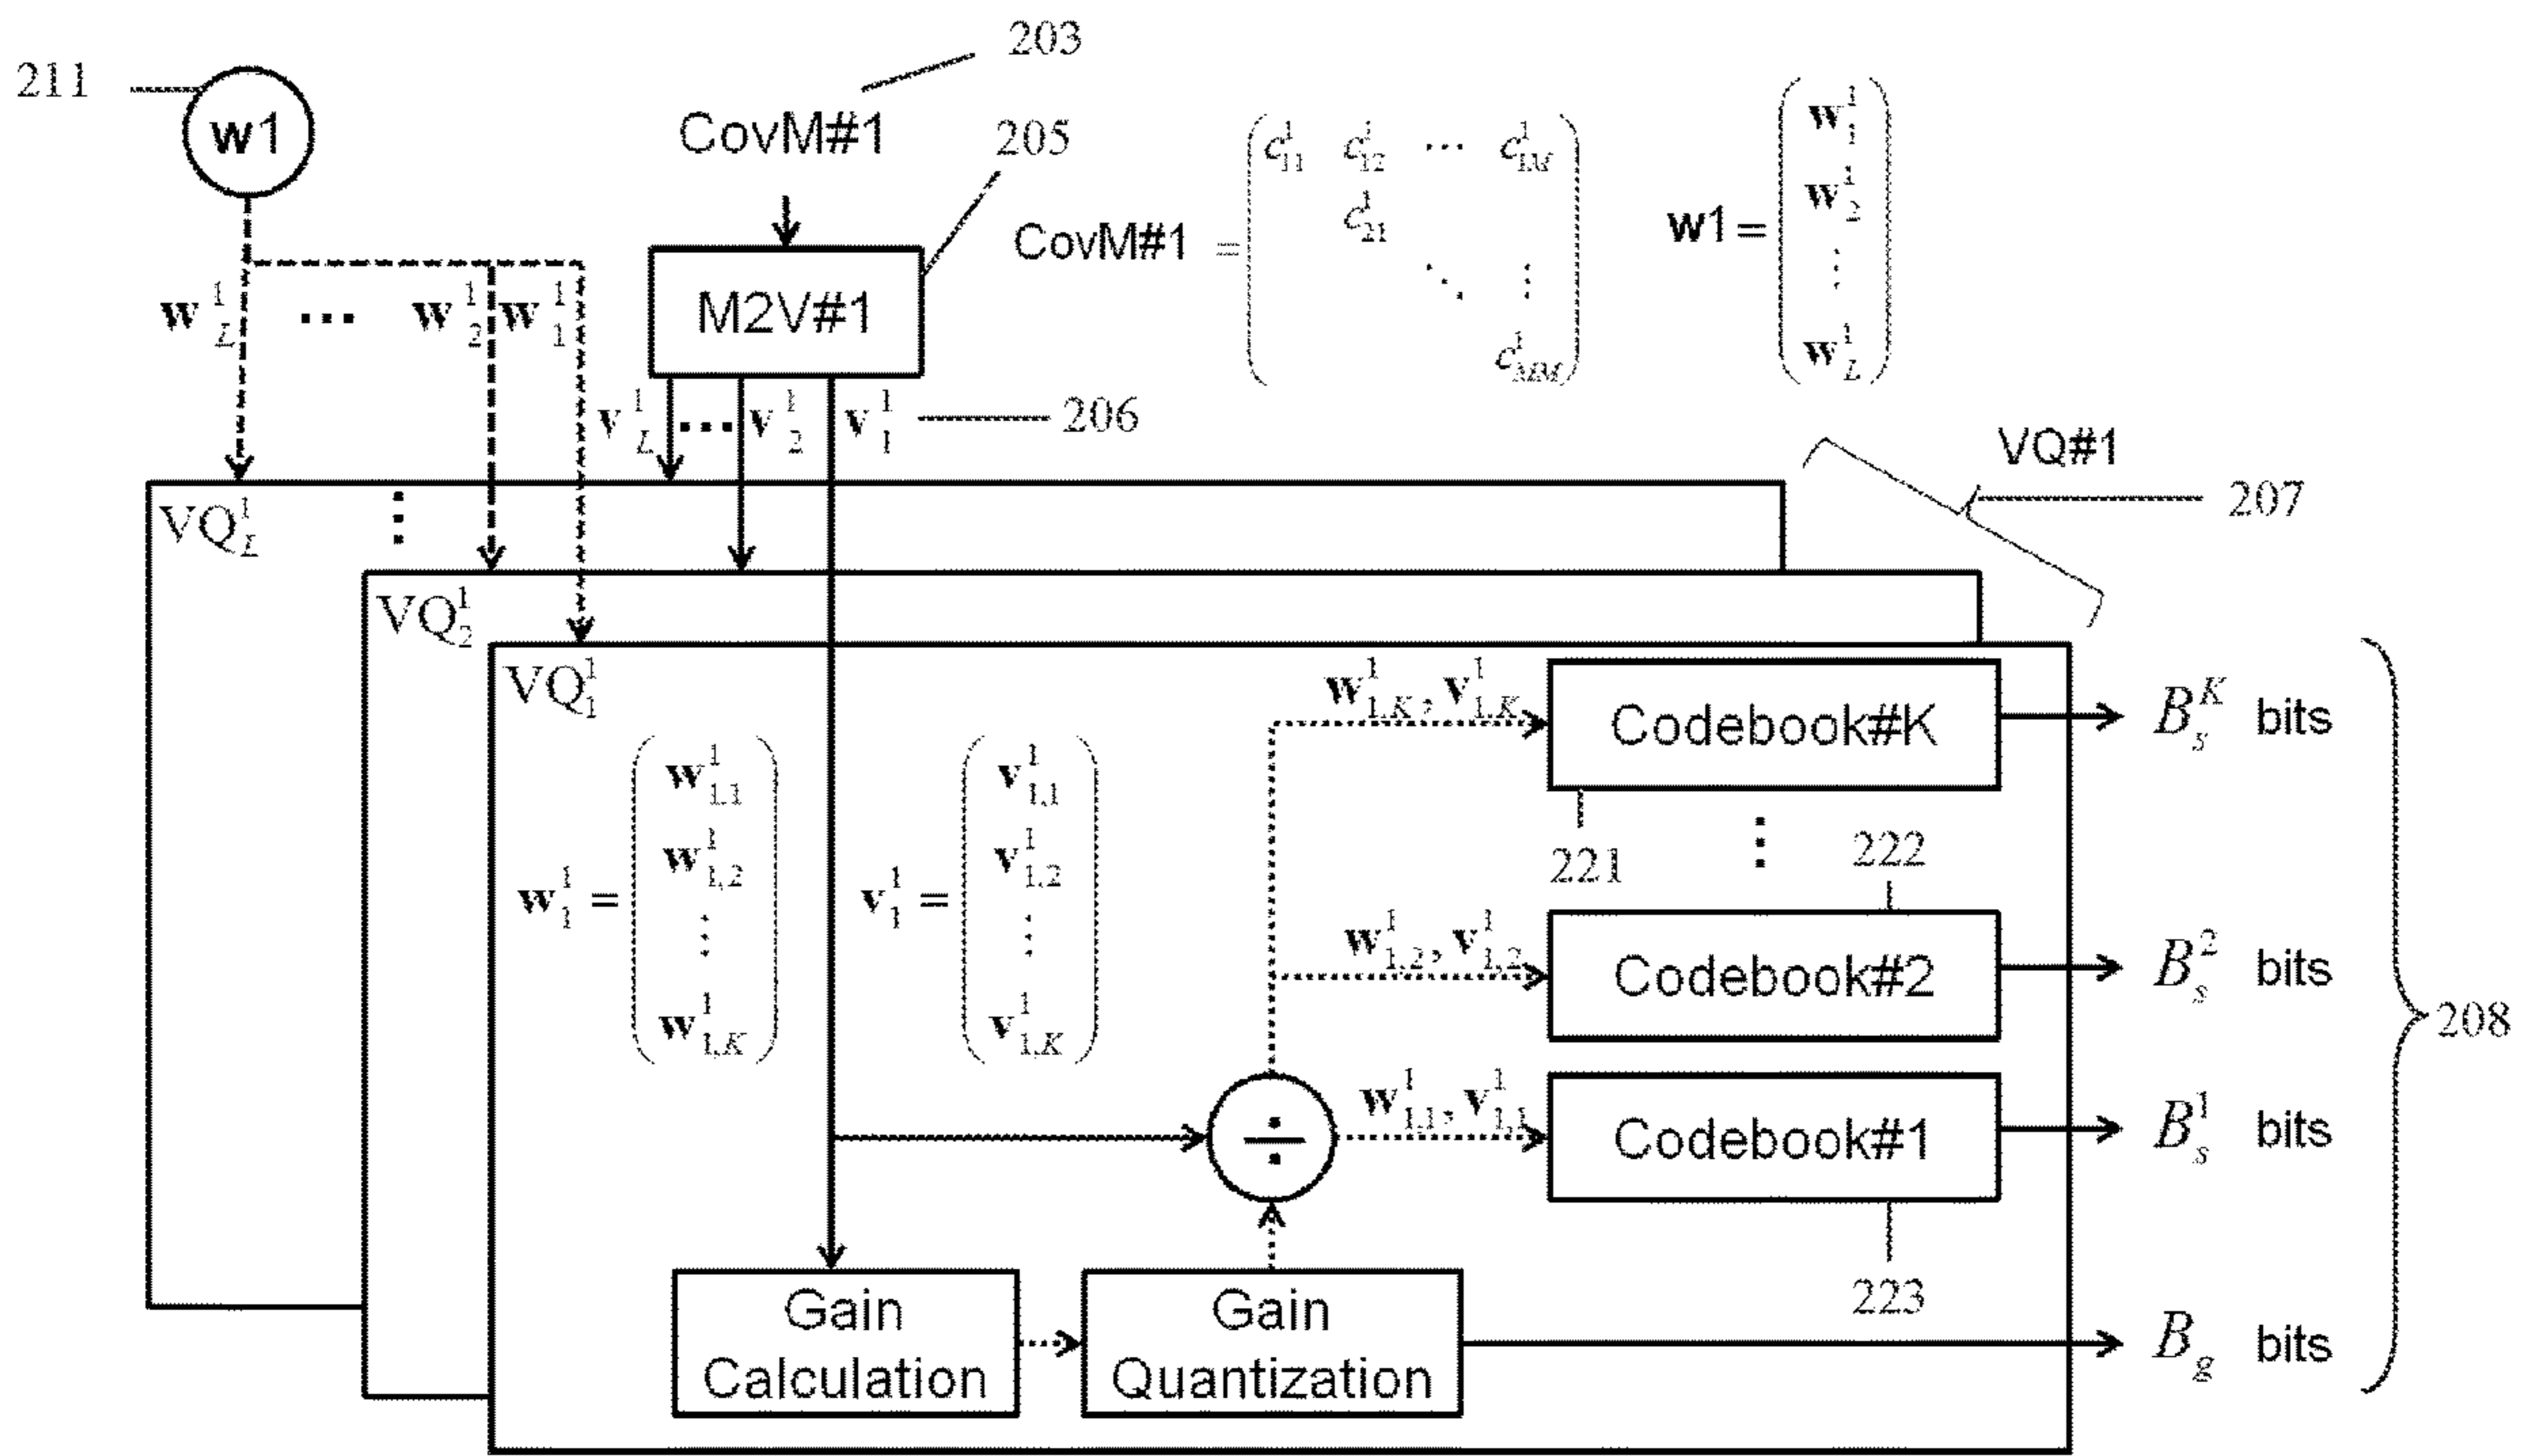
203

211

w1

CovM#1

205

M2V#1

$\mathbf{w}_L^1$ ... $\mathbf{w}_2^1$ $\mathbf{w}_1^1$

CovM#1 $= \begin{pmatrix} c_{11}^1 & c_{12}^1 & \cdots & c_{1M}^1 \\ & c_{21}^1 & & \\ & & \ddots & \vdots \\ & & & c_{MM}^1 \end{pmatrix}$

w1 $= \begin{pmatrix} \mathbf{w}_1^1 \\ \mathbf{w}_2^1 \\ \vdots \\ \mathbf{w}_L^1 \end{pmatrix}$

$\mathbf{v}_L^1$ ... $\mathbf{v}_2^1$ $\mathbf{v}_1^1$ 206

VQ#1

207

$VQ_L^1$

$VQ_2^1$

$VQ_1^1$

$\mathbf{w}_1^1 = \begin{pmatrix} \mathbf{w}_{1,1}^1 \\ \mathbf{w}_{1,2}^1 \\ \vdots \\ \mathbf{w}_{1,K}^1 \end{pmatrix}$

$\mathbf{v}_1^1 = \begin{pmatrix} \mathbf{v}_{1,1}^1 \\ \mathbf{v}_{1,2}^1 \\ \vdots \\ \mathbf{v}_{1,K}^1 \end{pmatrix}$

$\mathbf{w}_{1,K}^1, \mathbf{v}_{1,K}^1$

Codebook#K

$B_s^K$ bits

221

222

$\mathbf{w}_{1,2}^1, \mathbf{v}_{1,2}^1$

Codebook#2

$B_s^2$ bits

208

$\mathbf{w}_{1,1}^1, \mathbf{v}_{1,1}^1$

Codebook#1

$B_s^1$ bits

$\div$

223

Gain Calculation

Gain Quantization

$B_g$ bits